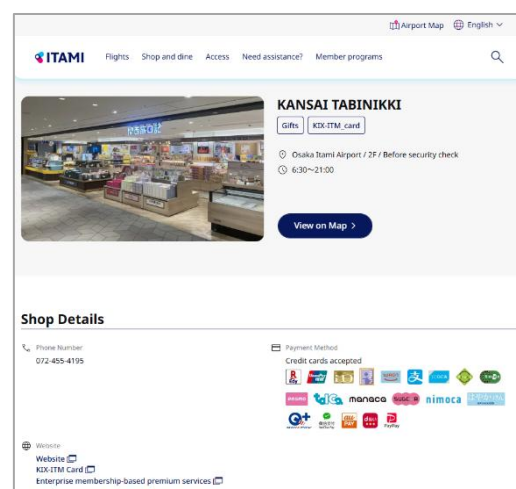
Airport Map English

ITAMI Flights Shop and dine Access Need assistance? Member programs

KANSAI TABINIKKI

Gifts KIX-ITM_card

Osaka Itami Airport / 2F / Before security check

6:30~21:00

View on Map >

Shop Details

Phone Number
072-455-4195

Payment Method
Credit cards accepted

manaca nimoca

Website
Website
KIX-ITM Card
Enterprise membership-based premium services